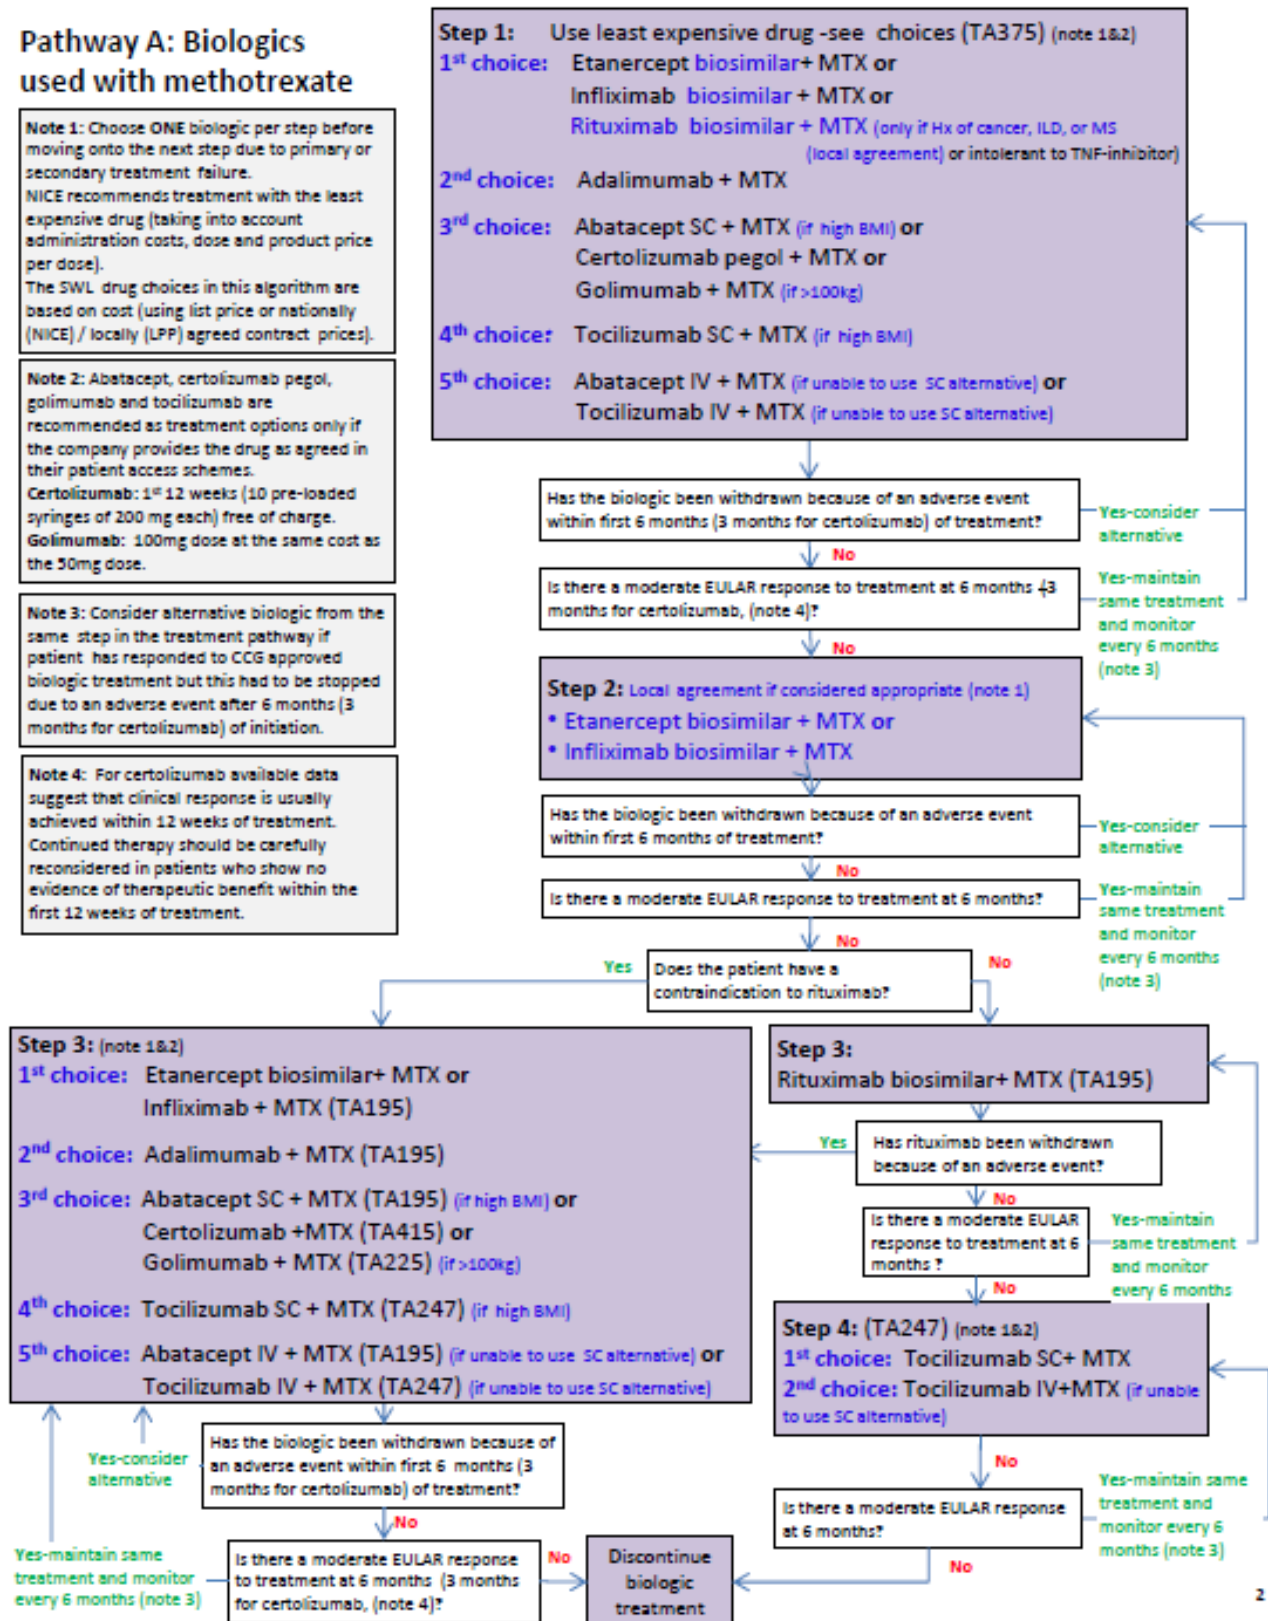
Pathway A: Biologics used with methotrexate

Note 1: Choose ONE biologic per step before moving onto the next step due to primary or secondary treatment failure.
NICE recommends treatment with the least expensive drug (taking into account administration costs, dose and product price per dose).
The SWL drug choices in this algorithm are based on cost (using list price or nationally (NICE) / locally (LPP) agreed contract prices).

Note 2: Abatacept, certolizumab pegol, golimumab and tocilizumab are recommended as treatment options only if the company provides the drug as agreed in their patient access schemes.
Certolizumab: 1st 12 weeks (10 pre-loaded syringes of 200 mg each) free of charge.
Golimumab: 100mg dose at the same cost as the 50mg dose.

Note 3: Consider alternative biologic from the same step in the treatment pathway if patient has responded to CCG approved biologic treatment but this had to be stopped due to an adverse event after 6 months (3 months for certolizumab) of initiation.

Note 4: For certolizumab available data suggest that clinical response is usually achieved within 12 weeks of treatment. Continued therapy should be carefully reconsidered in patients who show no evidence of therapeutic benefit within the first 12 weeks of treatment.

Step 1: Use least expensive drug -see choices (TA375) (note 1&2)
1st choice: Etanercept biosimilar+ MTX or
Infliximab biosimilar + MTX or
Rituximab biosimilar + MTX (only if Hx of cancer, ILD, or MS (local agreement) or intolerant to TNF-inhibitor)
2nd choice: Adalimumab + MTX
3rd choice: Abatacept SC + MTX (if high BMI) or
Certolizumab pegol + MTX or
Golimumab + MTX (if >100kg)
4th choice: Tocilizumab SC + MTX (if high BMI)
5th choice: Abatacept IV + MTX (if unable to use SC alternative) or
Tocilizumab IV + MTX (if unable to use SC alternative)

Has the biologic been withdrawn because of an adverse event within first 6 months (3 months for certolizumab) of treatment?
Yes-consider alternative
No
Is there a moderate EULAR response to treatment at 6 months (3 months for certolizumab, (note 4)?
Yes-maintain same treatment and monitor every 6 months (note 3)
No

Step 2: Local agreement if considered appropriate (note 1)
• Etanercept biosimilar + MTX or
• Infliximab biosimilar + MTX

Has the biologic been withdrawn because of an adverse event within first 6 months of treatment?
Yes-consider alternative
No
Is there a moderate EULAR response to treatment at 6 months?
Yes-maintain same treatment and monitor every 6 months (note 3)
No
Does the patient have a contraindication to rituximab?
Yes
No

Step 3: (note 1&2)
1st choice: Etanercept biosimilar+ MTX or
Infliximab + MTX (TA195)
2nd choice: Adalimumab + MTX (TA195)
3rd choice: Abatacept SC + MTX (TA195) (if high BMI) or
Certolizumab +MTX (TA415) or
Golimumab + MTX (TA225) (if >100kg)
4th choice: Tocilizumab SC + MTX (TA247) (if high BMI)
5th choice: Abatacept IV + MTX (TA195) (if unable to use SC alternative) or
Tocilizumab IV + MTX (TA247) (if unable to use SC alternative)

Step 3:
Rituximab biosimilar+ MTX (TA195)

Yes
Has rituximab been withdrawn because of an adverse event?
No
Is there a moderate EULAR response to treatment at 6 months ?
Yes-maintain same treatment and monitor every 6 months
No

Step 4: (TA247) (note 1&2)
1st choice: Tocilizumab SC+ MTX
2nd choice: Tocilizumab IV+MTX (if unable to use SC alternative)

No
Is there a moderate EULAR response at 6 months?
Yes-maintain same treatment and monitor every 6 months (note 3)
No

Yes-consider alternative
Has the biologic been withdrawn because of an adverse event within first 6 months (3 months for certolizumab) of treatment?
No
Yes-maintain same treatment and monitor every 6 months (note 3)
Is there a moderate EULAR response to treatment at 6 months (3 months for certolizumab, (note 4)?
No
Discontinue biologic treatment

2